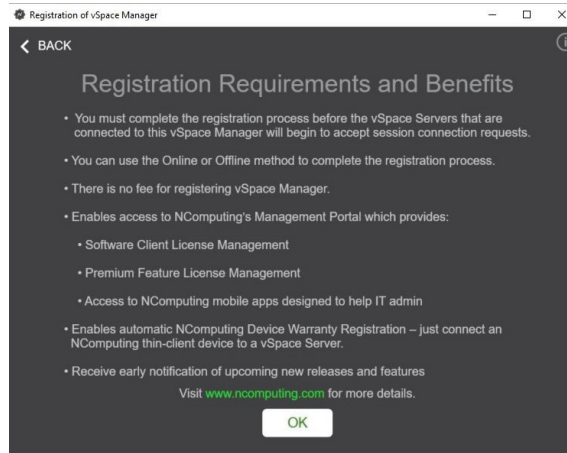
Registration of vSpace Manager

BACK

Registration Requirements and Benefits

• You must complete the registration process before the vSpace Servers that are connected to this vSpace Manager will begin to accept session connection requests.

• You can use the Online or Offline method to complete the registration process.

• There is no fee for registering vSpace Manager.

• Enables access to NComputing's Management Portal which provides:

• Software Client License Management

• Premium Feature License Management

• Access to NComputing mobile apps designed to help IT admin

• Enables automatic NComputing Device Warranty Registration – just connect an NComputing thin-client device to a vSpace Server.

• Receive early notification of upcoming new releases and features

Visit www.ncomputing.com for more details.

OK